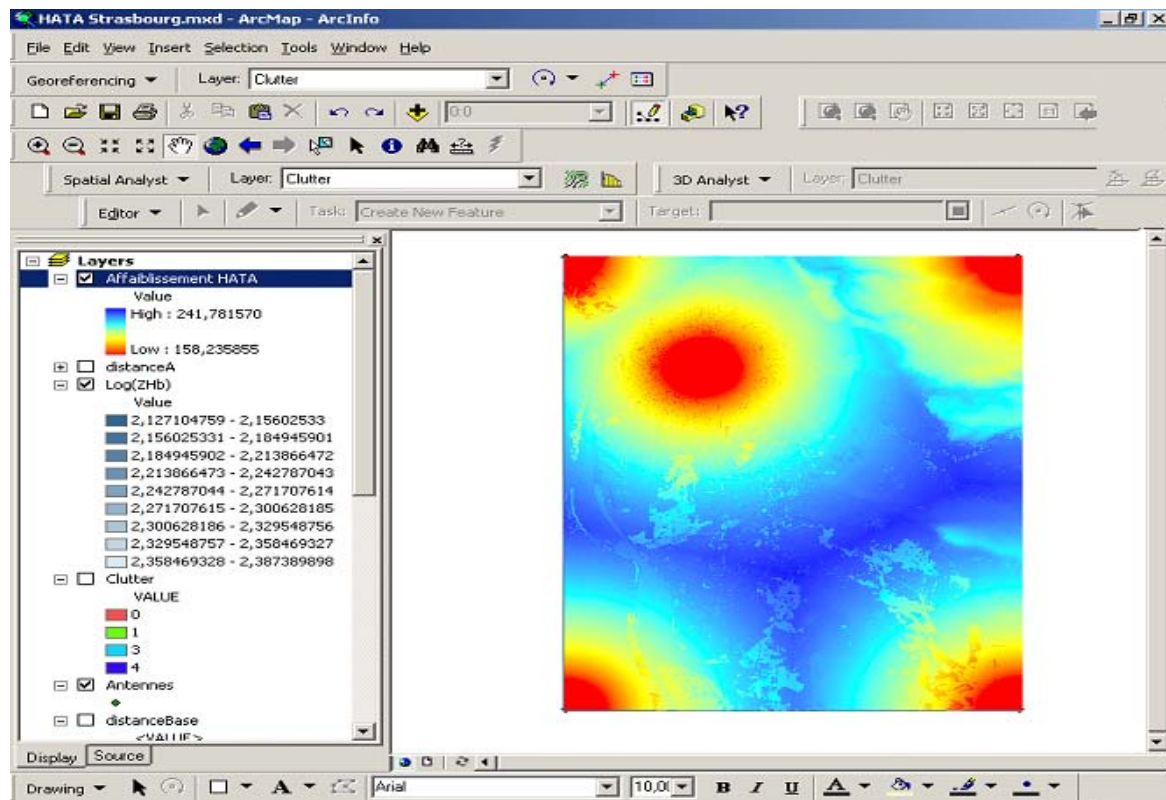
HATA Strasbourg.mxd - ArcMap - ArcInfo

File Edit View Insert Selection Tools Window Help

Georeferencing ▼ Layer: Clutter

0.0

Spatial Analyst ▼ Layer: Clutter

3D Analyst ▼ Layer: Clutter

Editor ▼ Task: Create New Feature Target:

Layers
Affaiblissement HATA
Value
High : 241,781570
Low : 158,235855
distanceA
Log(ZHb)
Value
2,127104759 - 2,15602533
2,156025331 - 2,184945901
2,184945902 - 2,213866472
2,213866473 - 2,242787043
2,242787044 - 2,271707614
2,271707615 - 2,300628185
2,300628186 - 2,329548756
2,329548757 - 2,358469327
2,358469328 - 2,387389898
Clutter
VALUE
0
1
3
4
Antennes
distanceBase
<VALUE>

Display Source

Drawing ▼ Arial 10,00 B I U A